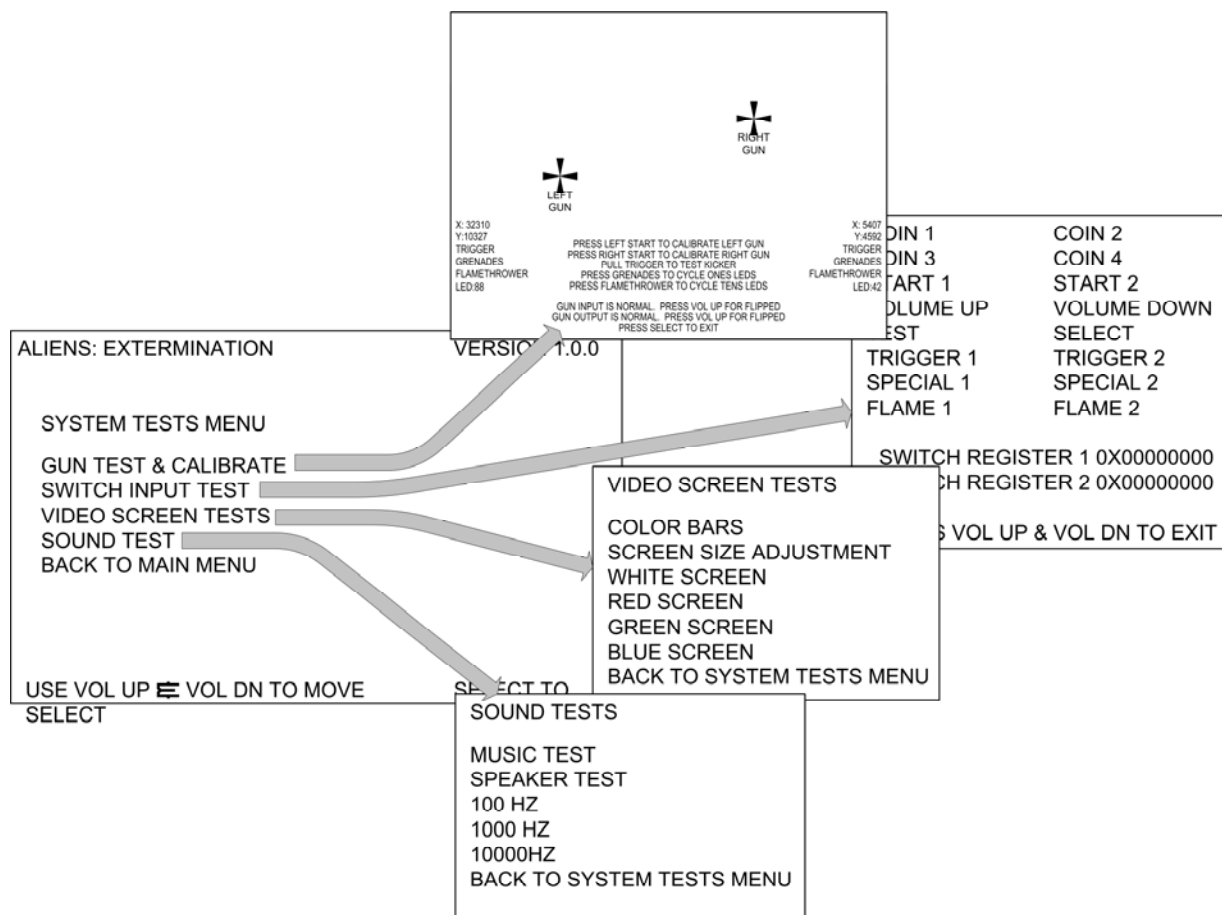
RIGHT
GUN

LEFT
GUN

X: 32310
Y:10327
TRIGGER
GRENADES
FLAMETHROWER
LED:88

PRESS LEFT START TO CALIBRATE LEFT GUN
PRESS RIGHT START TO CALIBRATE RIGHT GUN
PULL TRIGGER TO TEST KICKER
PRESS GRENADES TO CYCLE ONES LEDS
PRESS FLAMETHROWER TO CYCLE TENS LEDS

GUN INPUT IS NORMAL. PRESS VOL UP FOR FLIPPED
GUN OUTPUT IS NORMAL. PRESS VOL UP FOR FLIPPED
PRESS SELECT TO EXIT

X: 5407
Y:4592
TRIGGER
GRENADES
FLAMETHROWER
LED:42

| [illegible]OIN 1 | COIN 2 |
|---|---|
| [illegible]OIN 3 | COIN 4 |
| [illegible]TART 1 | START 2 |
| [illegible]OLUME UP | VOLUME DOWN |
| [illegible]EST | SELECT |
| TRIGGER 1 | TRIGGER 2 |
| SPECIAL 1 | SPECIAL 2 |
| FLAME 1 | FLAME 2 |

SWITCH REGISTER 1 0X00000000
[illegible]CH REGISTER 2 0X00000000

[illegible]S VOL UP & VOL DN TO EXIT

ALIENS: EXTERMINATION VERSIO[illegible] 1.0.0

SYSTEM TESTS MENU

GUN TEST & CALIBRATE
SWITCH INPUT TEST
VIDEO SCREEN TESTS
SOUND TEST
BACK TO MAIN MENU

USE VOL UP & VOL DN TO MOVE SE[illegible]ECT TO
SELECT

VIDEO SCREEN TESTS

COLOR BARS
SCREEN SIZE ADJUSTMENT
WHITE SCREEN
RED SCREEN
GREEN SCREEN
BLUE SCREEN
BACK TO SYSTEM TESTS MENU

SOUND TESTS

MUSIC TEST
SPEAKER TEST
100 HZ
1000 HZ
10000HZ
BACK TO SYSTEM TESTS MENU